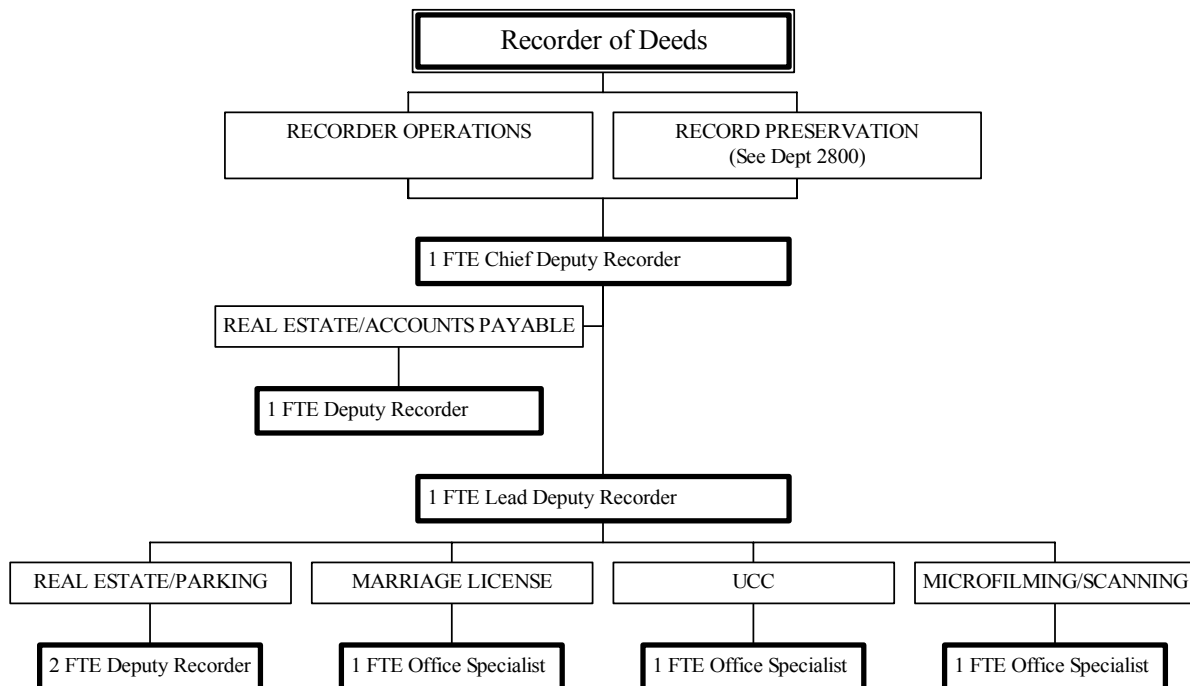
Recorder of Deeds

RECORDER OPERATIONS

RECORD PRESERVATION
(See Dept 2800)

1 FTE Chief Deputy Recorder

REAL ESTATE/ACCOUNTS PAYABLE

1 FTE Deputy Recorder

1 FTE Lead Deputy Recorder

REAL ESTATE/PARKING

MARRIAGE LICENSE

UCC

MICROFILMING/SCANNING

2 FTE Deputy Recorder

1 FTE Office Specialist

1 FTE Office Specialist

1 FTE Office Specialist